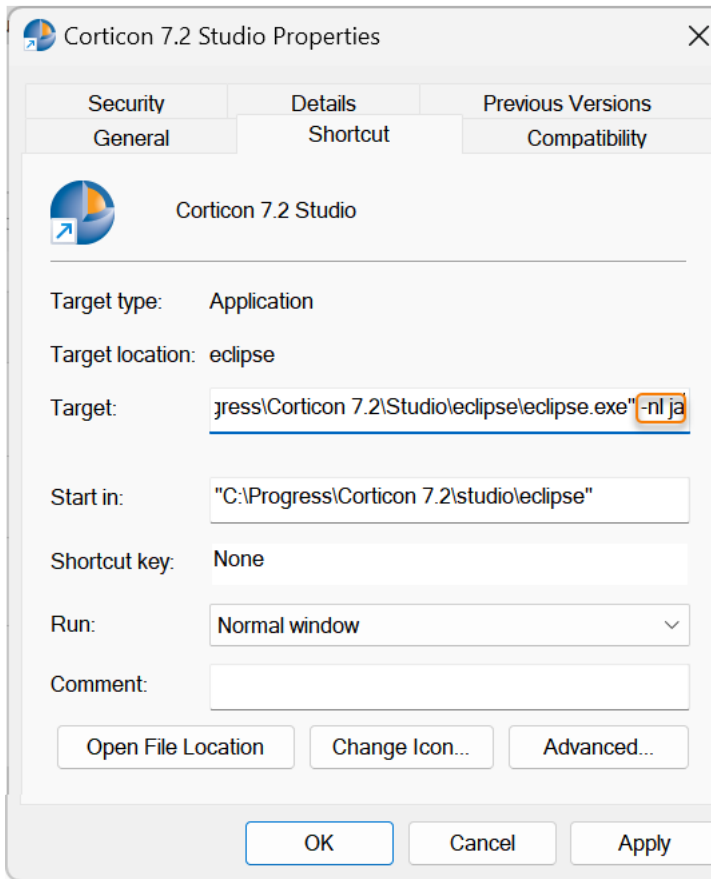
Corticon 7.2 Studio Properties

Security
Details
Previous Versions
General
Shortcut
Compatibility

Corticon 7.2 Studio

Target type: Application

Target location: eclipse

Target: gress\Corticon 7.2\Studio\eclipse\eclipse.exe" -nl ja

Start in: "C:\Progress\Corticon 7.2\studio\eclipse"

Shortcut key: None

Run: Normal window

Comment:

Open File Location
Change Icon...
Advanced...

OK
Cancel
Apply